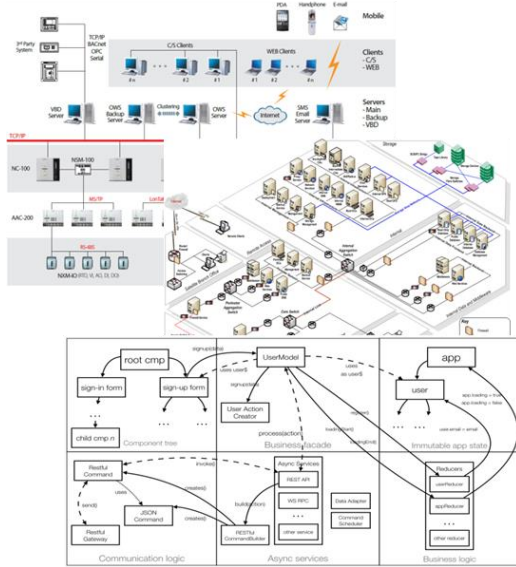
PDA Handphone E-mail
Mobile

3rd Party System

TCP/IP
BACnet
OPC
Serial

C/S Clients
# n # 2 # 1
WEB Clients
# 1 # 2 # n

Clients
- C/S
- WEB

VBD Server
OWS Backup Server
Clustering
OWS Server
Internet
SMS Email Server

Servers
- Main
- Backup
- VBD

TCP/IP
NC-100
NSM-100
RS/TP
Lon
AAC-200
RS-485
NXM-IO (FIO, IO, AIO, DI, DO)

Storage
Internet
Key

root cmp
sign-in form
sign-up form
child cmp n
Component tree
signup(data)
UserModel
uses user$
signup(data)
User Action Creator
process(action)
Business facade
app
user
as user$
app.loading = true
app.loading = false
user.email = email
Immutable app state
invoke()
Restful Command
uses
send()
JSON Command
created()
Restful Gateway
Communication logic
Async Services
REST API
WS RPC
other service
build(action)
RESTful CommandBuilder
created()
Data Adapter
Command Scheduler
Async services
Reducers
userReducer
appReducer
other reducer
Business logic